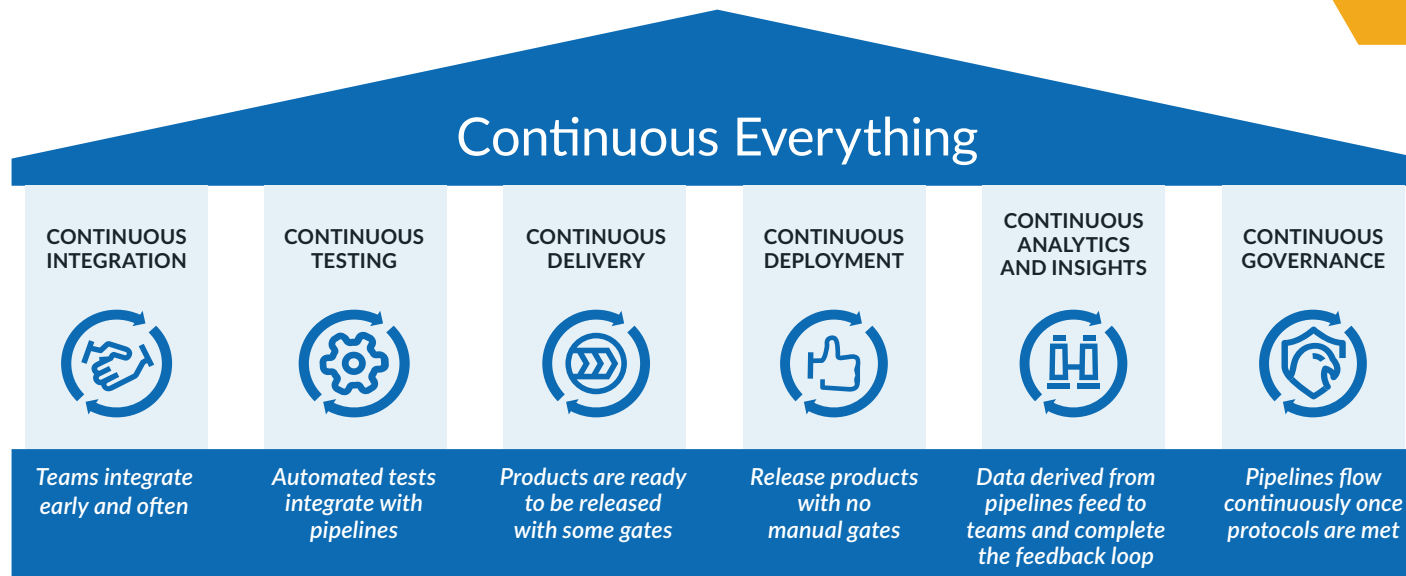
Continuous Everything

CONTINUOUS INTEGRATION

Teams integrate early and often

CONTINUOUS TESTING

Automated tests integrate with pipelines

CONTINUOUS DELIVERY

Products are ready to be released with some gates

CONTINUOUS DEPLOYMENT

Release products with no manual gates

CONTINUOUS ANALYTICS AND INSIGHTS

Data derived from pipelines feed to teams and complete the feedback loop

CONTINUOUS GOVERNANCE

Pipelines flow continuously once protocols are met